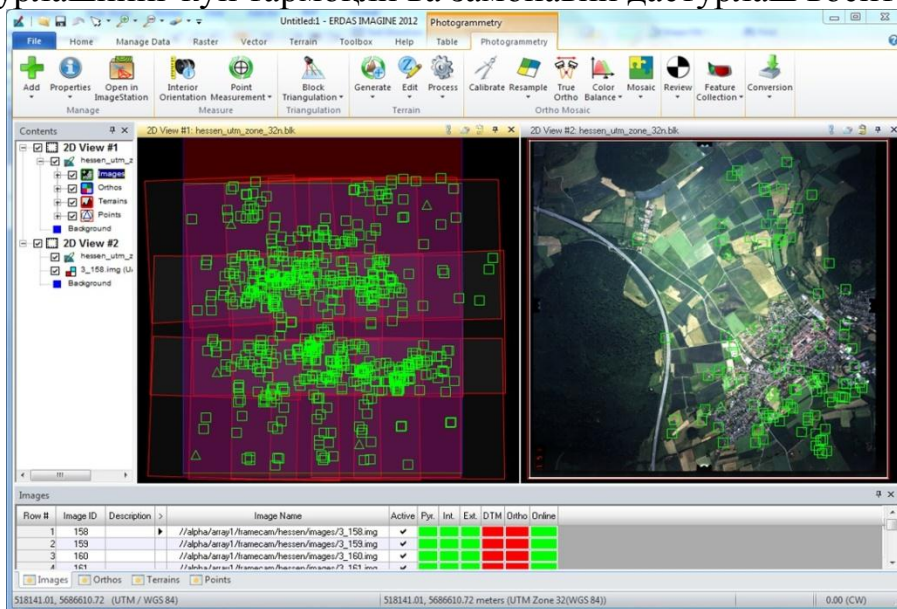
Untitled:1 - ERDAS IMAGINE 2012 Photogrammetry

File Home Manage Data Raster Vector Terrain Toolbox Help Table Photogrammetry

Add Properties Open in ImageStation Manage Interior Orientation Point Measurement Measure Block Triangulation Triangulation Generate Edit Process Terrain Calibrate Resample True Ortho Color Balance Mosaic Ortho Mosaic Review Feature Collection Conversion

Contents

2D View #1
hessen_utm_z
Images
Orthos
Terrains
Points
Background
2D View #2
hessen_utm_z
3_158.img (U
Background

2D View #1: hessen_utm_zone_32n.blk

2D View #2: hessen_utm_zone_32n.blk

Images

| Row # | Image ID | Description | > | Image Name | Active | Pyr. | Int. | Ext. | DTM | Ortho | Online |
|---|---|---|---|---|---|---|---|---|---|---|---|
| 1 | 158 | | ▶ | //alpha/array1/framecam/hessen/images/3_158.img | ✔ | | | | | | |
| 2 | 159 | | | //alpha/array1/framecam/hessen/images/3_159.img | ✔ | | | | | | |
| 3 | 160 | | | //alpha/array1/framecam/hessen/images/3_160.img | ✔ | | | | | | |
| 4 | 161 | | | //alpha/array1/framecam/hessen/images/3_161.img | ✔ | | | | | | |

Images Orthos Terrains Points

518141.01, 5686610.72 (UTM / WGS 84) 518141.01, 5686610.72 meters (UTM Zone 32(WGS 84)) 0.00 (CW)